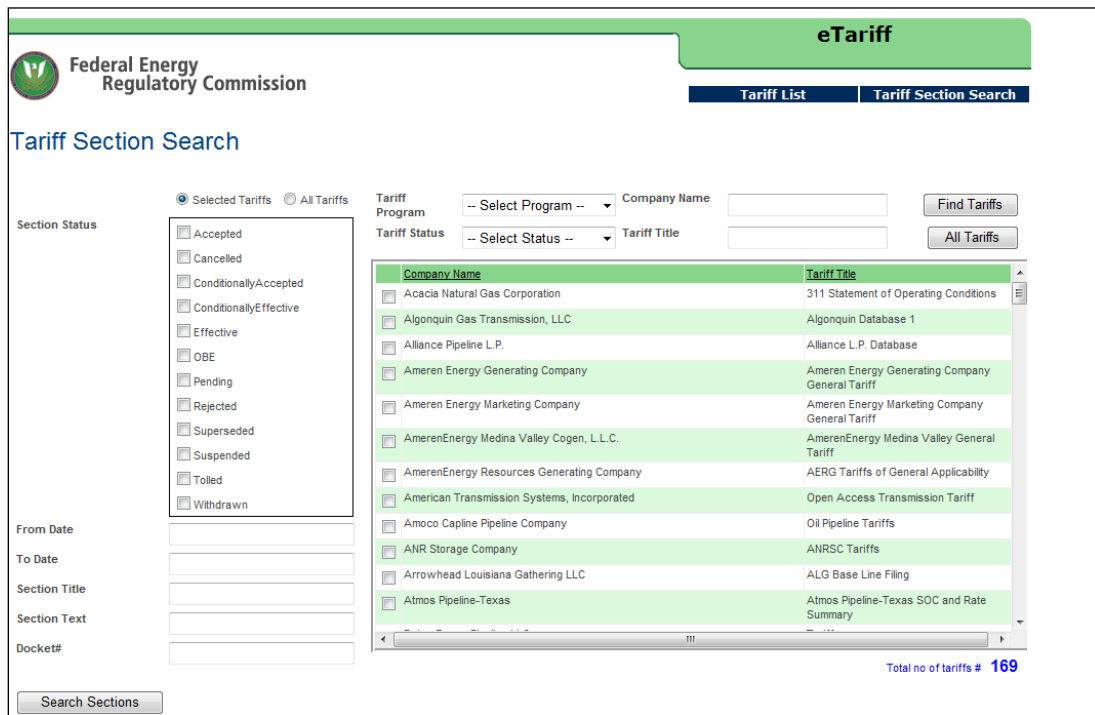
eTariff

Federal Energy Regulatory Commission

Tariff List | Tariff Section Search

Tariff Section Search

Selected Tariffs  All Tariffs

Section Status

Accepted
Cancelled
ConditionallyAccepted
ConditionallyEffective
Effective
OBE
Pending
Rejected
Superseded
Suspended
Tolled
Withdrawn

From Date

To Date

Section Title

Section Text

Docket#

Search Sections

Tariff Program  -- Select Program --  Company Name  Find Tariffs

Tariff Status  -- Select Status --  Tariff Title  All Tariffs

| Company Name | Tariff Title |
|---|---|
| Acacia Natural Gas Corporation | 311 Statement of Operating Conditions |
| Algonquin Gas Transmission, LLC | Algonquin Database 1 |
| Alliance Pipeline L.P. | Alliance L.P. Database |
| Ameren Energy Generating Company | Ameren Energy Generating Company General Tariff |
| Ameren Energy Marketing Company | Ameren Energy Marketing Company General Tariff |
| AmerenEnergy Medina Valley Cogen, L.L.C. | AmerenEnergy Medina Valley General Tariff |
| AmerenEnergy Resources Generating Company | AERG Tariffs of General Applicability |
| American Transmission Systems, Incorporated | Open Access Transmission Tariff |
| Amoco Capline Pipeline Company | Oil Pipeline Tariffs |
| ANR Storage Company | ANRSC Tariffs |
| Arrowhead Louisiana Gathering LLC | ALG Base Line Filing |
| Atmos Pipeline-Texas | Atmos Pipeline-Texas SOC and Rate Summary |
| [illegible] | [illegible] |

Total no of tariffs # 169